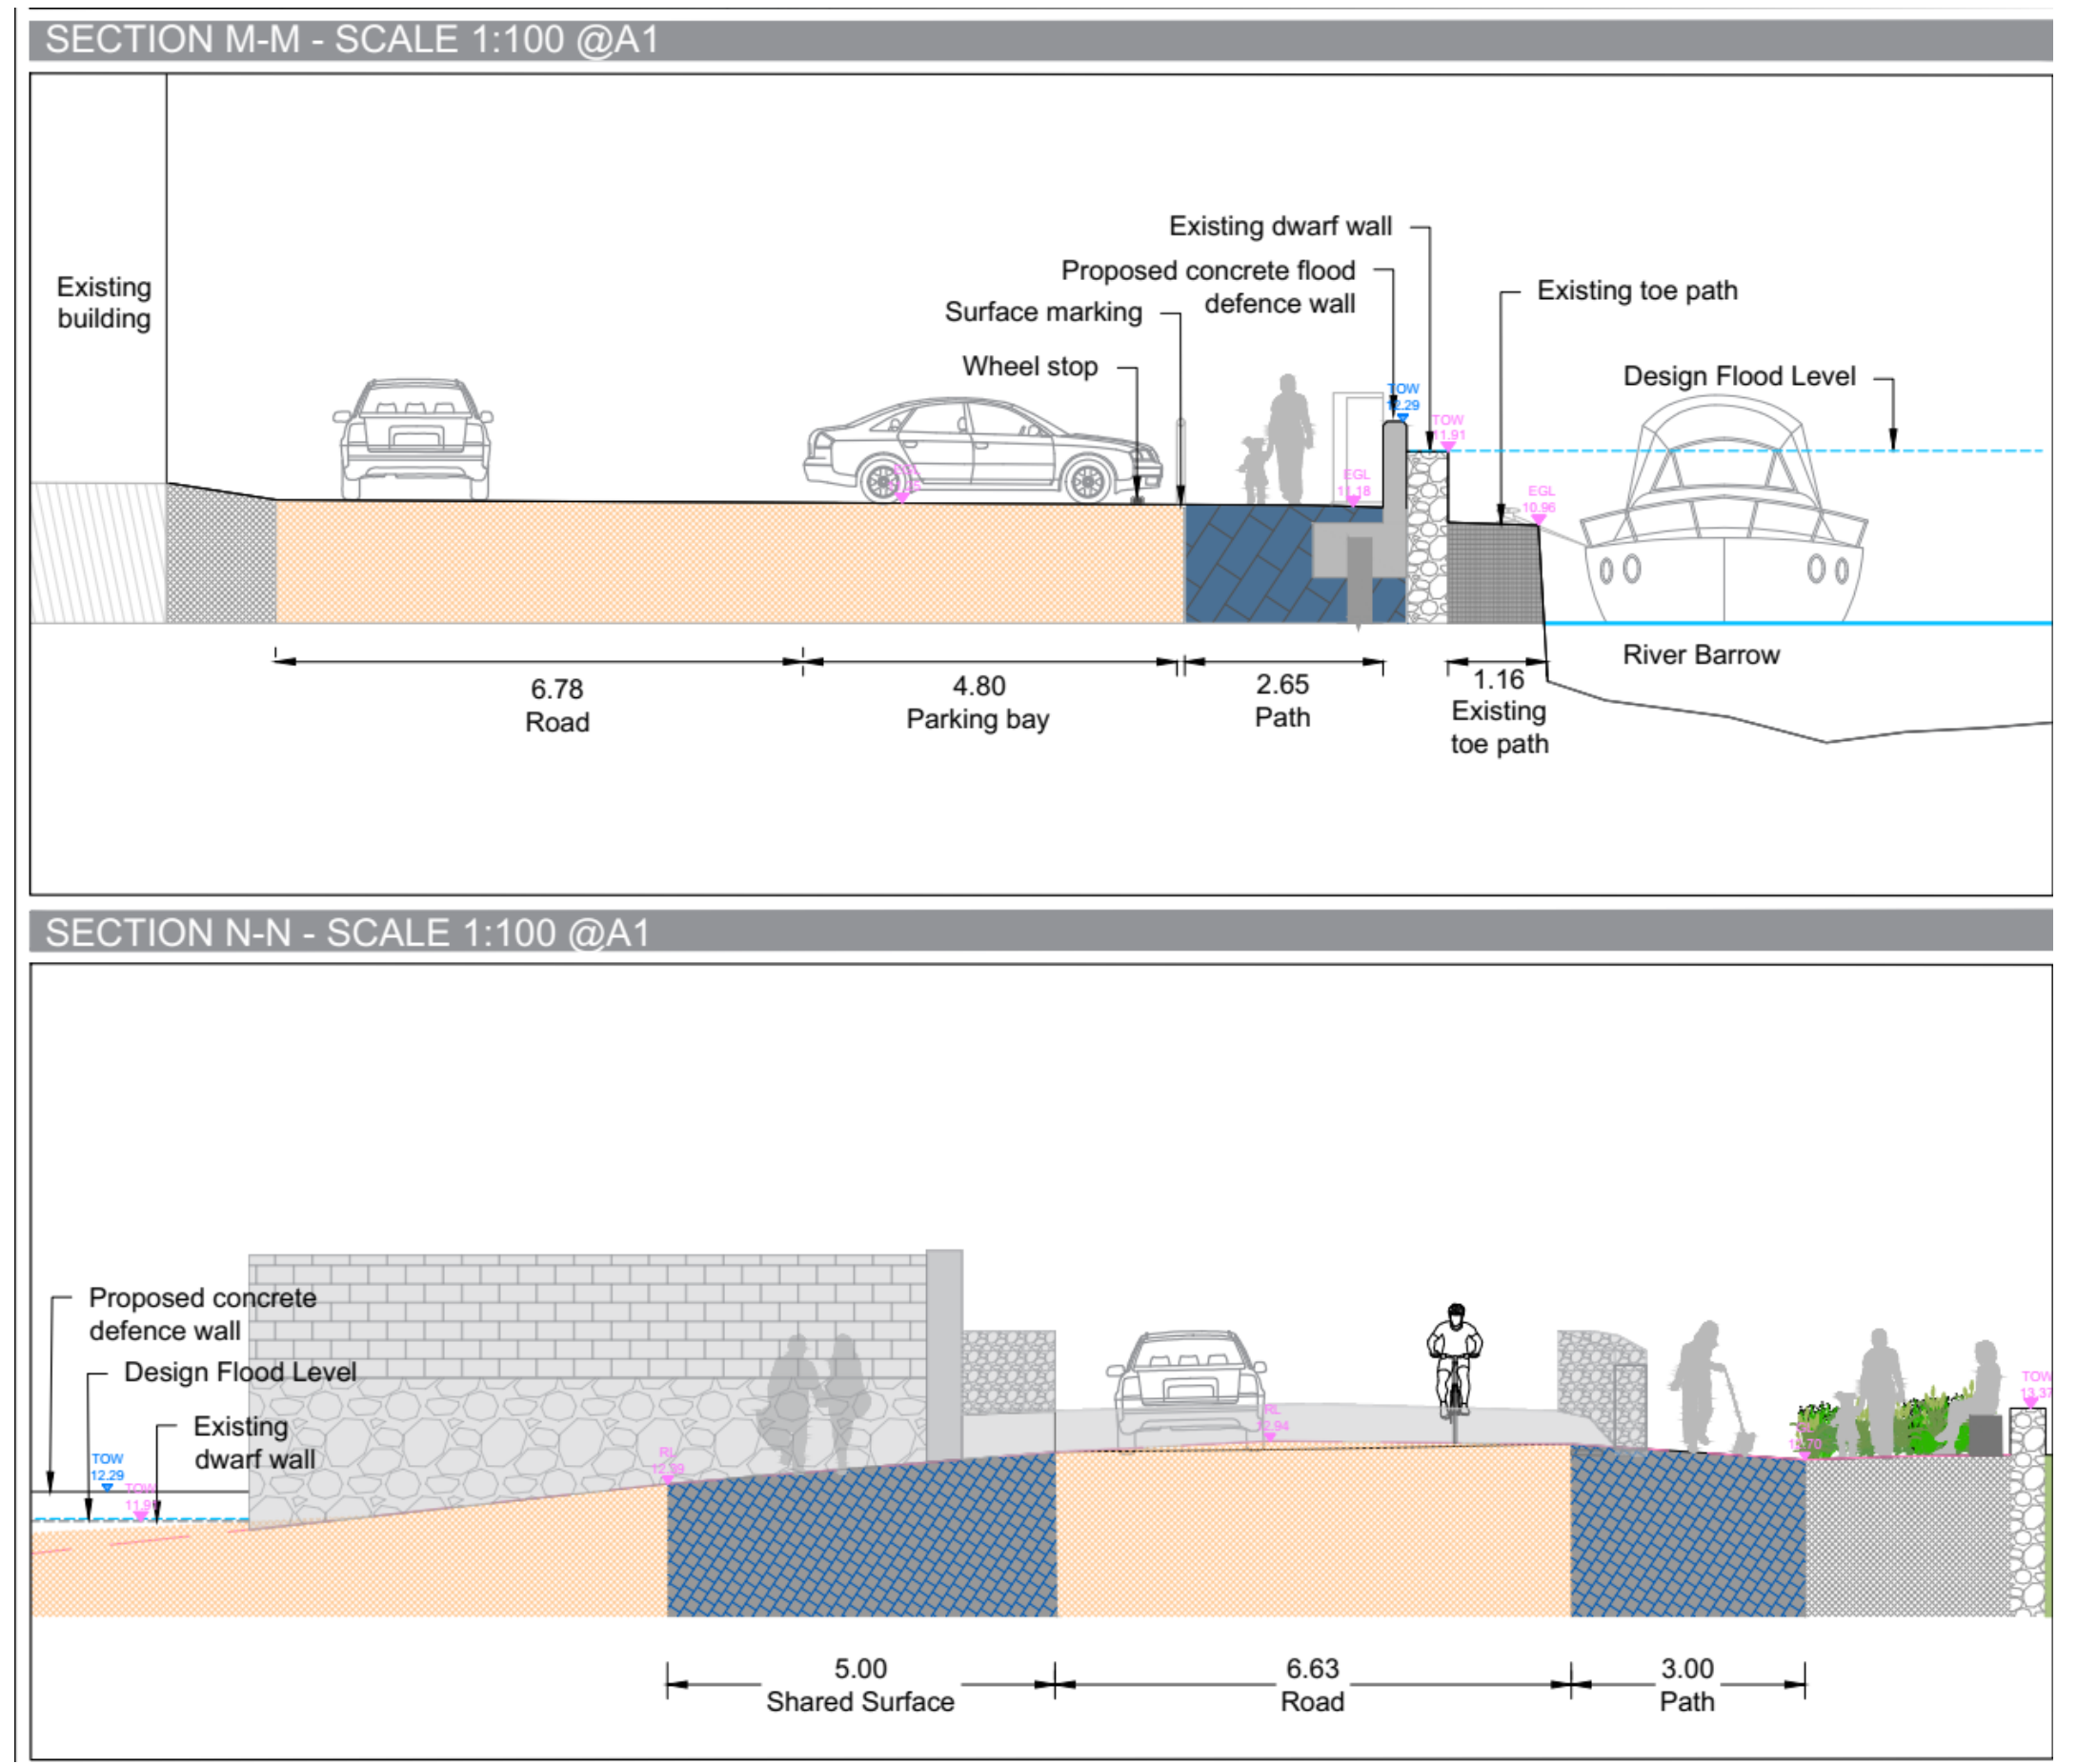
SECTION M-M - SCALE 1:100 @A1

Existing building

Existing dwarf wall

Proposed concrete flood defence wall

Surface marking

Wheel stop

Existing toe path

Design Flood Level

TOW 12.29

TOW 11.91

EGL 11.18

EGL 10.96

EGL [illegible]

6.78
Road

4.80
Parking bay

2.65
Path

1.16
Existing toe path

River Barrow

SECTION N-N - SCALE 1:100 @A1

Proposed concrete defence wall

Design Flood Level

Existing dwarf wall

TOW 12.29

TOW 11.91

RL 12.39

RL 12.94

12.70

TOW 13.37

5.00
Shared Surface

6.63
Road

3.00
Path